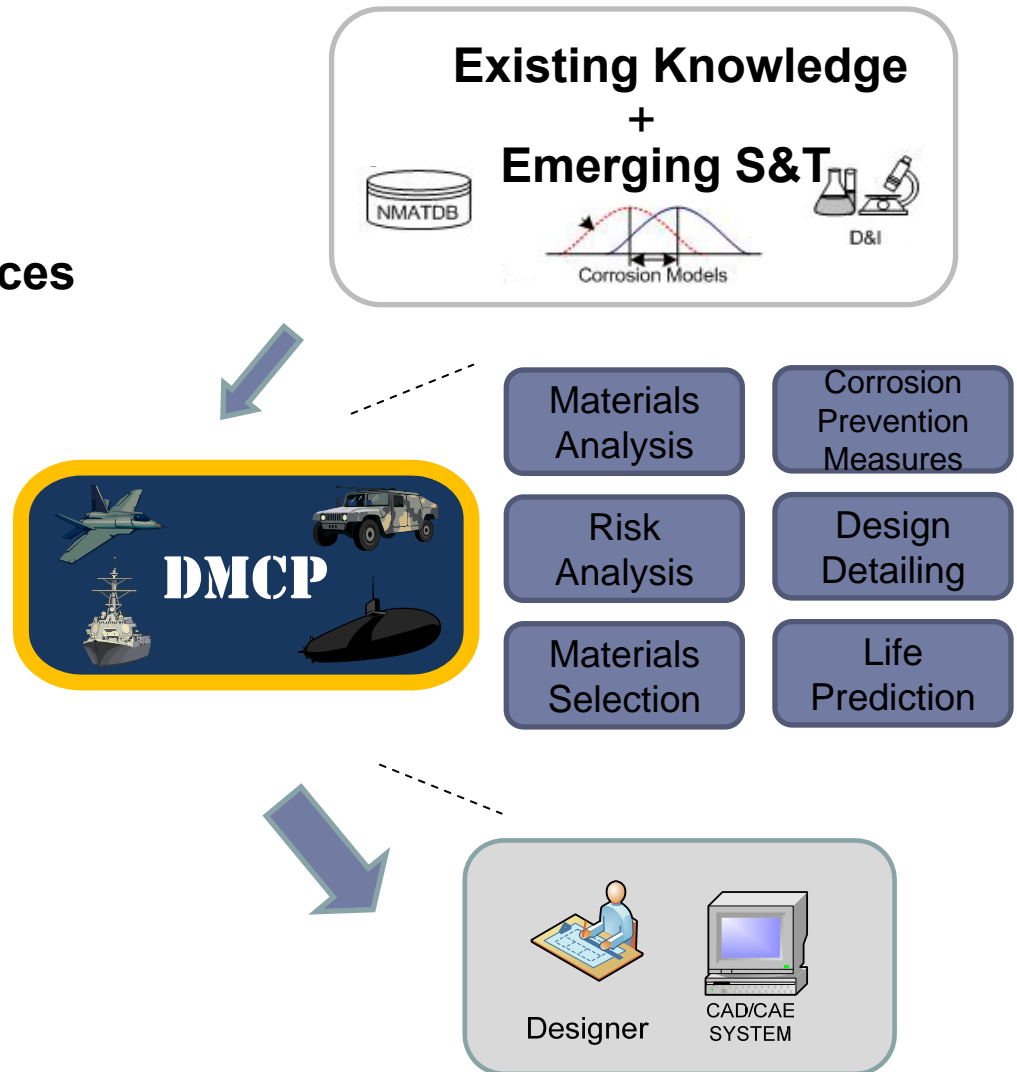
ces

Existing Knowledge
+
Emerging S&T

NMATDB

Corrosion Models

D&I

DMCP

Materials Analysis

Corrosion Prevention Measures

Risk Analysis

Design Detailing

Materials Selection

Life Prediction

Designer

CAD/CAE SYSTEM